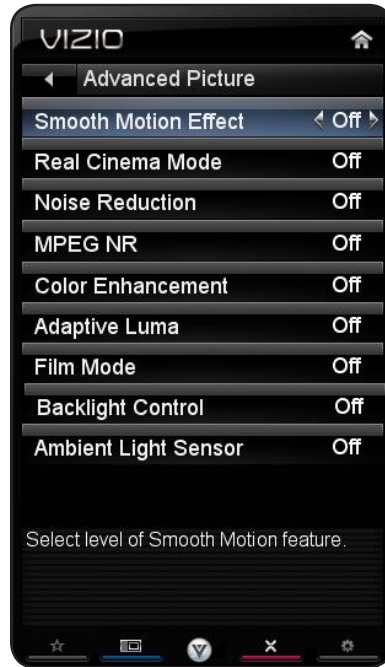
VIZIO

Advanced Picture

Smooth Motion Effect Off

Real Cinema Mode Off

Noise Reduction Off

MPEG NR Off

Color Enhancement Off

Adaptive Luma Off

Film Mode Off

Backlight Control Off

Ambient Light Sensor Off

Select level of Smooth Motion feature.